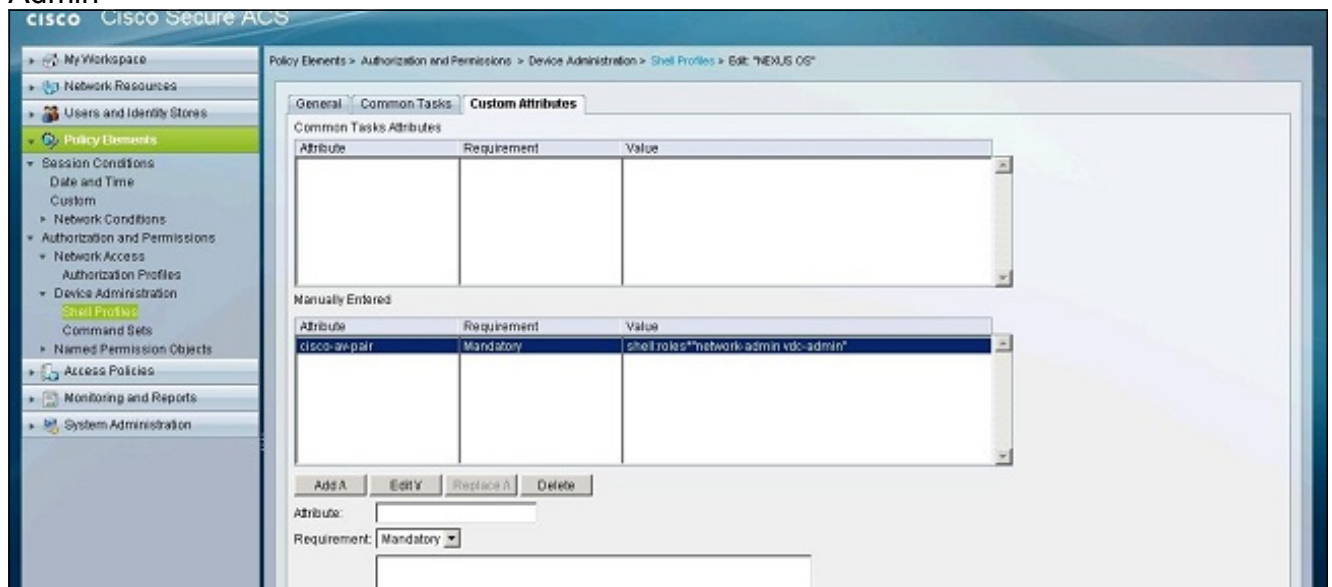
Admin

cisco Cisco Secure ACS

My Workspace
Network Resources
Users and Identity Stores
Policy Elements
Session Conditions
Date and Time
Custom
Network Conditions
Authorization and Permissions
Network Access
Authorization Profiles
Device Administration
Shell Profiles
Command Sets
Named Permission Objects
Access Policies
Monitoring and Reports
System Administration

Policy Elements > Authorization and Permissions > Device Administration > Shell Profiles > Edit: "NEXUS OS"

General | Common Tasks | Custom Attributes

Common Tasks Attributes

| Attribute | Requirement | Value |
|---|---|---|

Manually Entered

| Attribute | Requirement | Value |
|---|---|---|
| cisco-av-pair | Mandatory | shell:roles*"network-admin vdc-admin" |

Add ∧ | Edit ∨ | Replace ∧ | Delete

Attribute:

Requirement: Mandatory